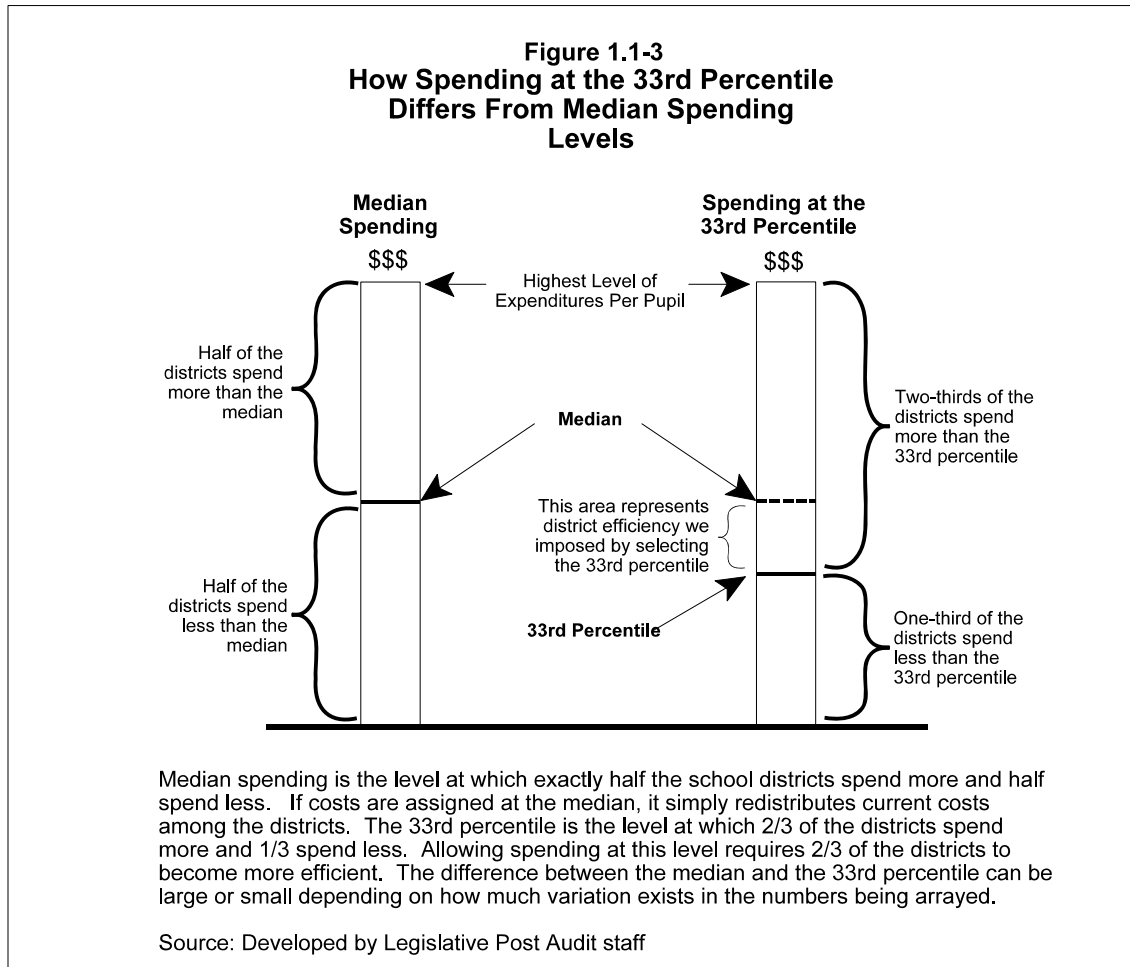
Figure 1.1-3
How Spending at the 33rd Percentile Differs From Median Spending Levels

Median Spending
$$$

Spending at the 33rd Percentile
$$$

Highest Level of Expenditures Per Pupil

Half of the districts spend more than the median

Median

Two-thirds of the districts spend more than the 33rd percentile

This area represents district efficiency we imposed by selecting the 33rd percentile

Half of the districts spend less than the median

33rd Percentile

One-third of the districts spend less than the 33rd percentile

Median spending is the level at which exactly half the school districts spend more and half spend less. If costs are assigned at the median, it simply redistributes current costs among the districts. The 33rd percentile is the level at which 2/3 of the districts spend more and 1/3 spend less. Allowing spending at this level requires 2/3 of the districts to become more efficient. The difference between the median and the 33rd percentile can be large or small depending on how much variation exists in the numbers being arrayed.

Source: Developed by Legislative Post Audit staff